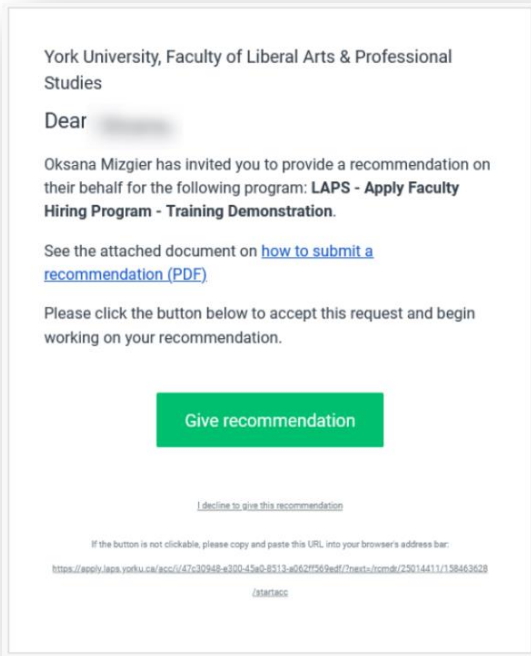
York University, Faculty of Liberal Arts & Professional Studies

Dear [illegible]

Oksana Mizgier has invited you to provide a recommendation on their behalf for the following program: **LAPS - Apply Faculty Hiring Program - Training Demonstration**.

See the attached document on how to submit a recommendation (PDF)

Please click the button below to accept this request and begin working on your recommendation.

Give recommendation

I decline to give this recommendation

If the button is not clickable, please copy and paste this URL into your browser's address bar:

https://apply.laps.yorku.ca/acc/i/47c30948-e300-45a0-8513-a062ff569edf/?next=/rcmdr/25014411/158463628/startacc